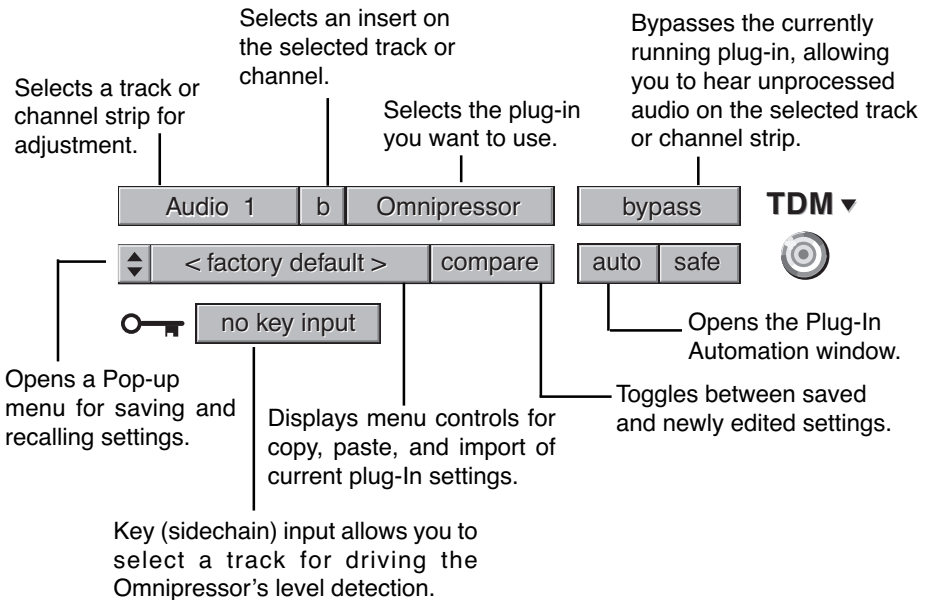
Selects an insert on the selected track or channel.

Bypasses the currently running plug-in, allowing you to hear unprocessed audio on the selected track or channel strip.

Selects a track or channel strip for adjustment.

Selects the plug-in you want to use.

Audio 1 | b | Omnipressor | bypass | TDM ▾

< factory default > | compare | auto | safe

no key input

Opens the Plug-In Automation window.

Opens a Pop-up menu for saving and recalling settings.

Toggles between saved and newly edited settings.

Displays menu controls for copy, paste, and import of current plug-In settings.

Key (sidechain) input allows you to select a track for driving the Omnipressor's level detection.